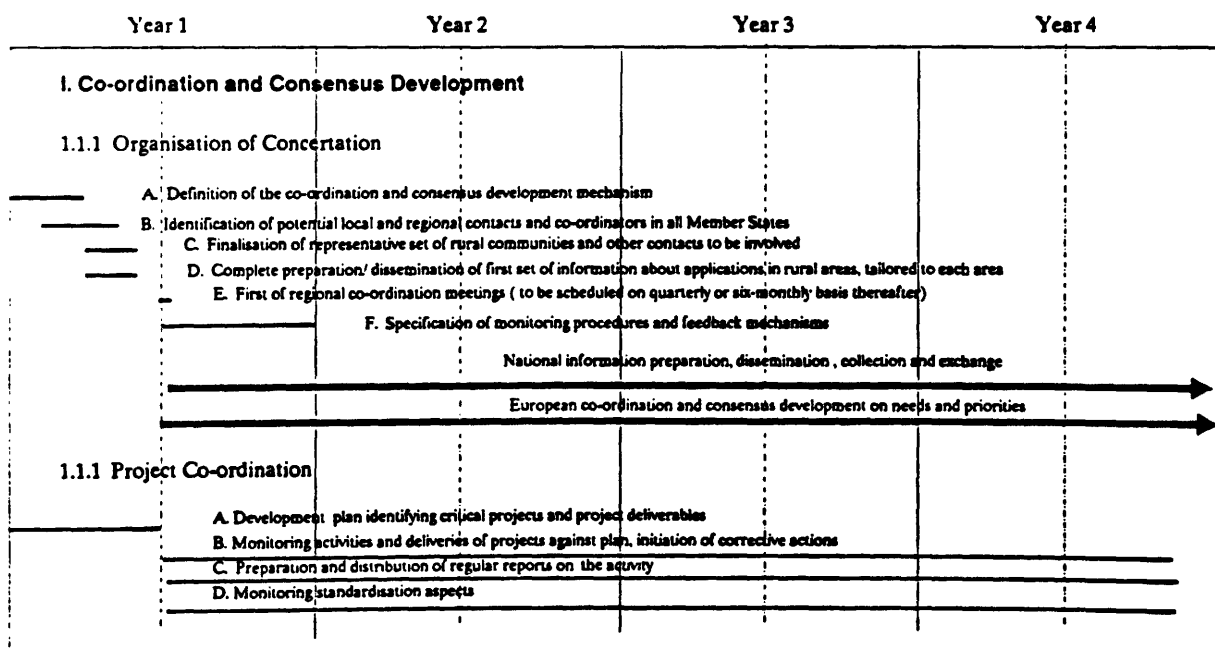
Year 1 Year 2 Year 3 Year 4

I. Co-ordination and Consensus Development

1.1.1 Organisation of Concertation

A. Definition of the co-ordination and consensus development mechanism

B. Identification of potential local and regional contacts and co-ordinators in all Member States

C. Finalisation of representative set of rural communities and other contacts to be involved

D. Complete preparation/ dissemination of first set of information about applications in rural areas, tailored to each area

E. First of regional co-ordination meetings ( to be scheduled on quarterly or six-monthly basis thereafter)

F. Specification of monitoring procedures and feedback mechanisms

National information preparation, dissemination , collection and exchange

European co-ordination and consensus development on needs and priorities

1.1.1 Project Co-ordination

A. Development plan identifying critical projects and project deliverables

B. Monitoring activities and deliveries of projects against plan, initiation of corrective actions

C. Preparation and distribution of regular reports on the activity

D. Monitoring standardisation aspects